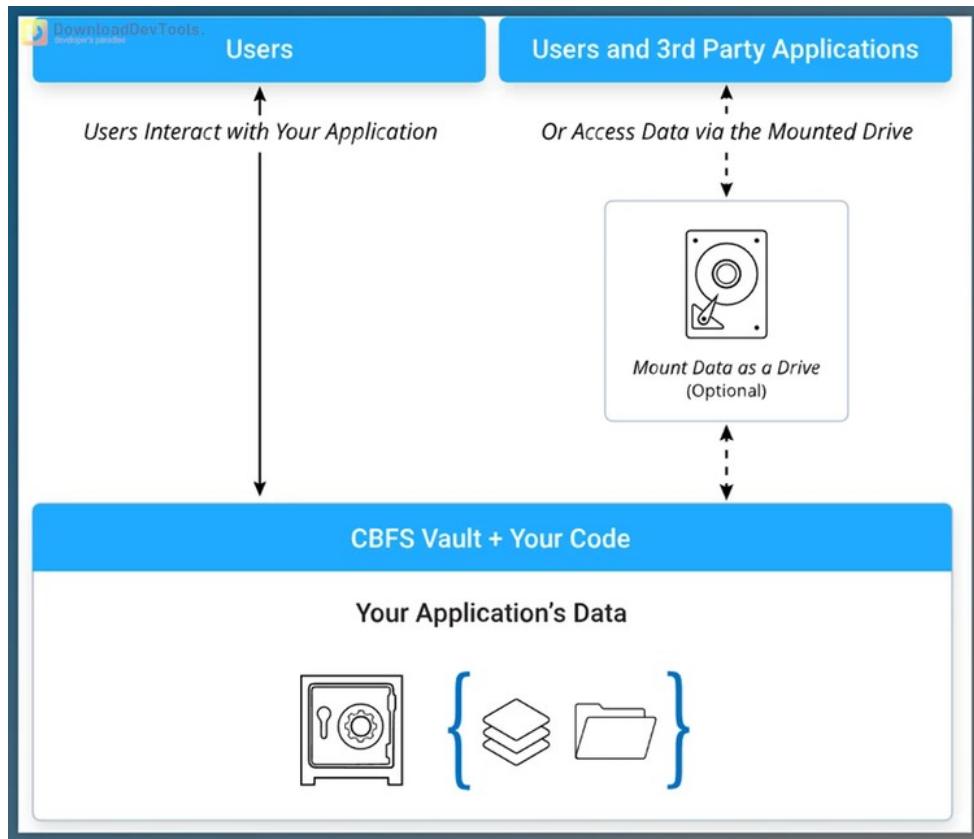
DownloadDevTools.
Developer's paradise

Users

Users and 3rd Party Applications

Users Interact with Your Application

Or Access Data via the Mounted Drive

Mount Data as a Drive
(Optional)

CBFS Vault + Your Code

Your Application's Data